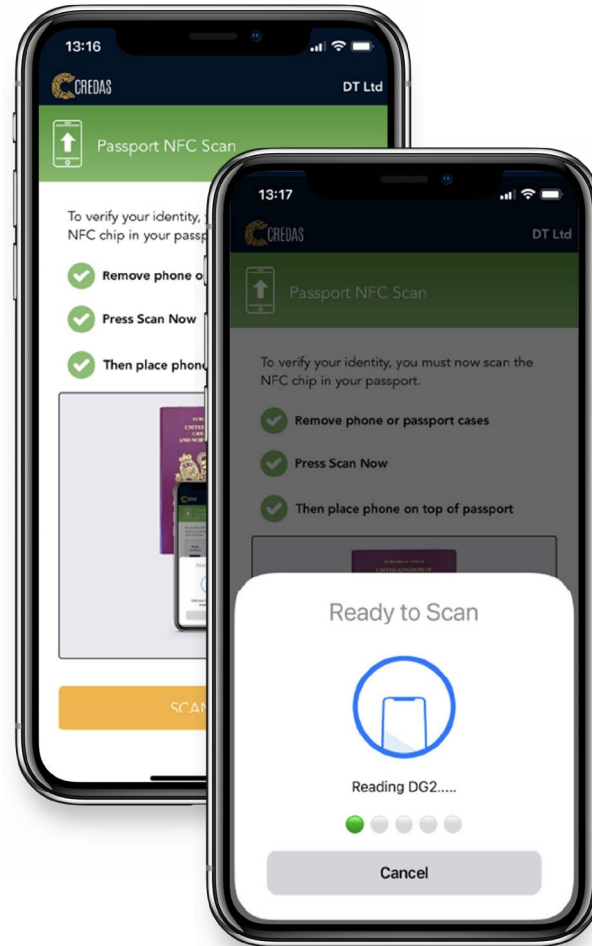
13:16

CREDAS

DT Ltd

Passport NFC Scan

To verify your identity, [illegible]
NFC chip in your passp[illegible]

Remove phone o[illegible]

Press Scan Now

Then place phon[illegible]

SCAN

13:17

CREDAS

DT Ltd

Passport NFC Scan

To verify your identity, you must now scan the NFC chip in your passport.

Remove phone or passport cases

Press Scan Now

Then place phone on top of passport

Ready to Scan

Reading DG2.....

Cancel